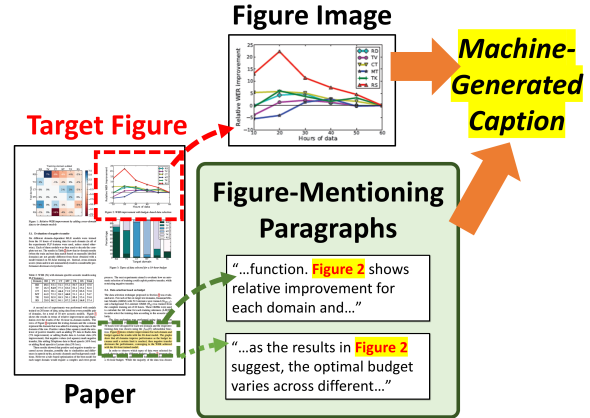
Figure Image

Machine-Generated Caption

Target Figure

Relative WER improvement

Hours of data

RD
TV
CT
MT
TK
RS

10 20 30 40 50 60

Figure-Mentioning Paragraphs

"...function. Figure 2 shows relative improvement for each domain and..."

"...as the results in Figure 2 suggest, the optimal budget varies across different..."

Paper